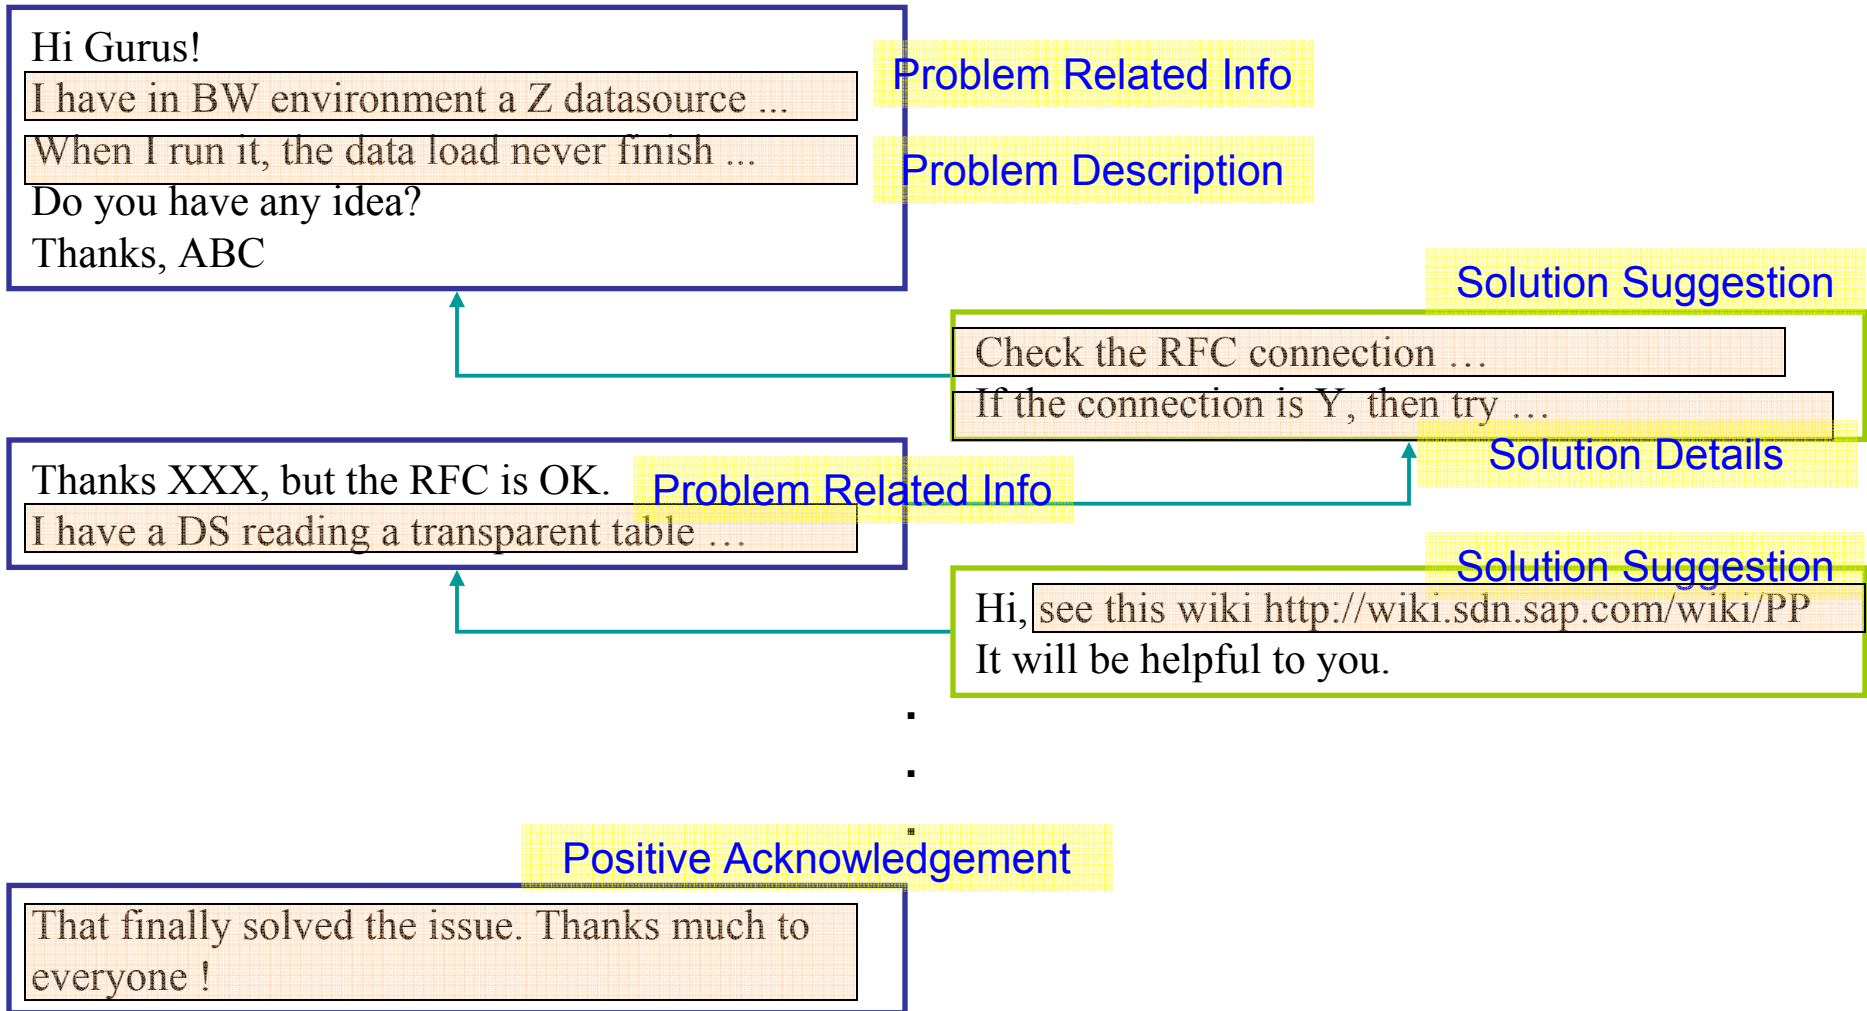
Hi Gurus!
I have in BW environment a Z datasource ...
When I run it, the data load never finish ...
Do you have any idea?
Thanks, ABC

Problem Related Info

Problem Description

Solution Suggestion

Check the RFC connection …
If the connection is Y, then try …

Solution Details

Thanks XXX, but the RFC is OK.
I have a DS reading a transparent table …

Problem Related Info

Solution Suggestion

Hi, see this wiki http://wiki.sdn.sap.com/wiki/PP
It will be helpful to you.

.
.
.

Positive Acknowledgement

That finally solved the issue. Thanks much to everyone !